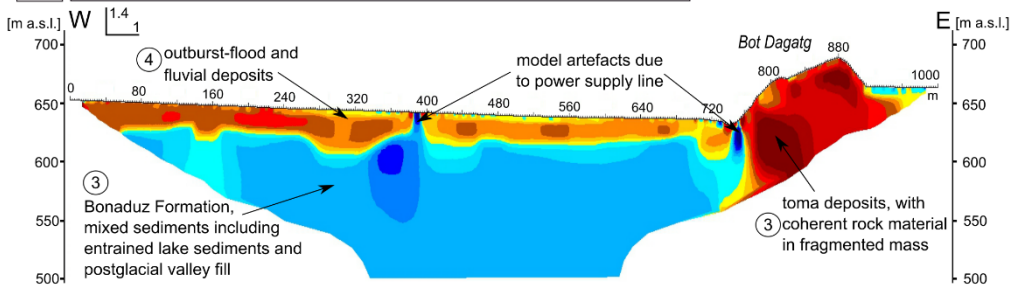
[m a.s.l.] W 1.4 1

E [m a.s.l.]

700

650

600

550

500

4 outburst-flood and fluvial deposits

model artefacts due to power supply line

Bot Dagatg

880

800

0 80 160 240 320 400 480 560 640 720 1000 m

3 Bonaduz Formation, mixed sediments including entrained lake sediments and postglacial valley fill

toma deposits, with 3 coherent rock material in fragmented mass

700

650

600

550

500